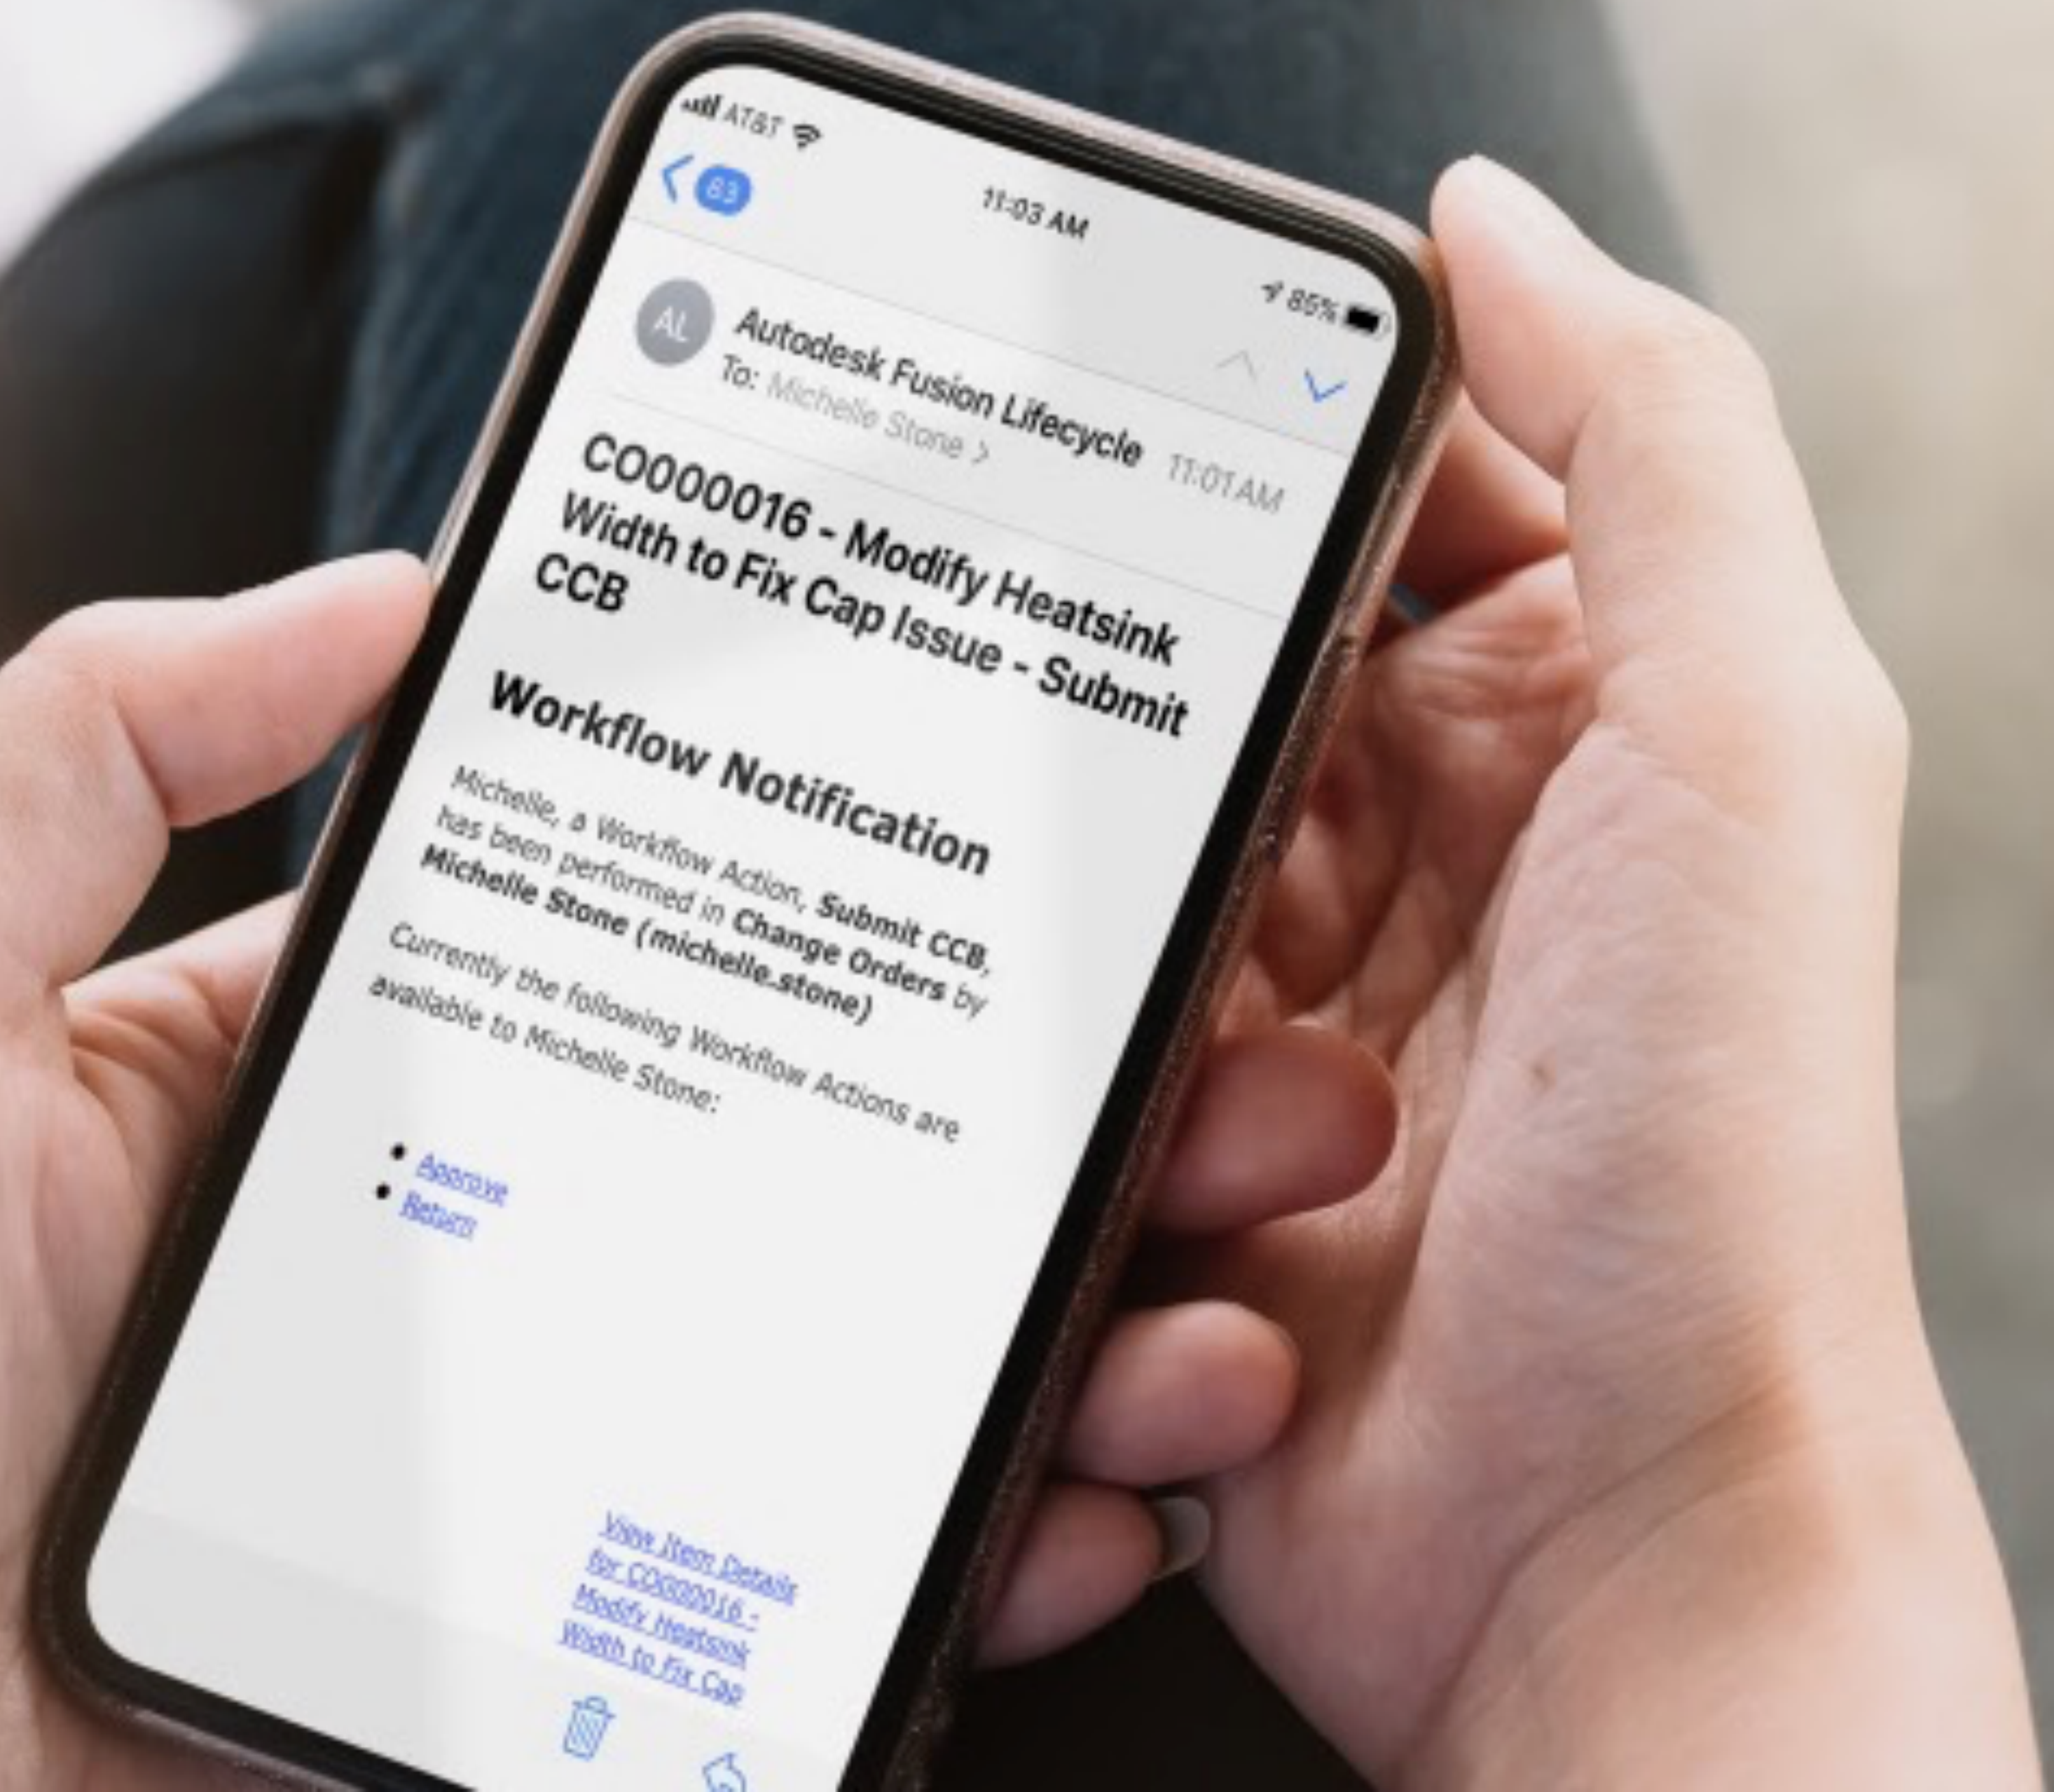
AT&T

83

11:03 AM

85%

AL

Autodesk Fusion Lifecycle

To: Michelle Stone >

11:01 AM

CO000016 - Modify Heatsink Width to Fix Cap Issue - Submit CCB

Workflow Notification

Michelle, a Workflow Action, **Submit CCB**, has been performed in **Change Orders** by **Michelle Stone (michelle.stone)**

Currently the following Workflow Actions are available to Michelle Stone:

- Approve
- Return

View Item Details for CO000016 - Modify Heatsink Width to Fix Cap